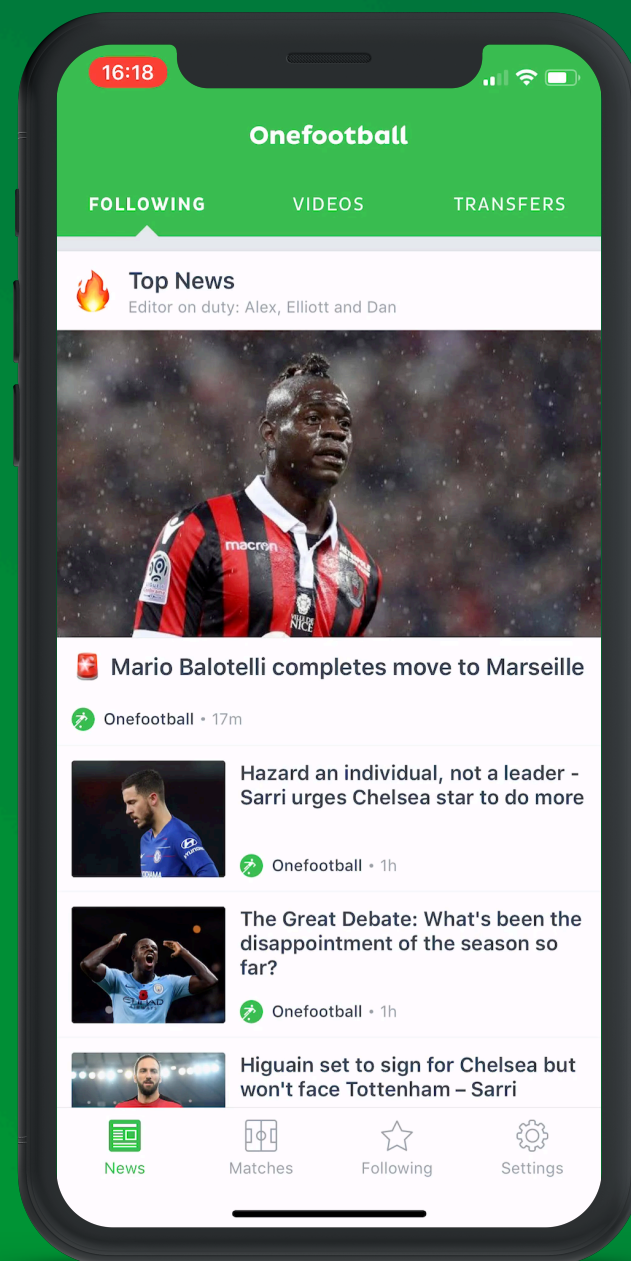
16:18

Onefootball

FOLLOWING VIDEOS TRANSFERS

Top News
Editor on duty: Alex, Elliott and Dan

macron

Mario Balotelli completes move to Marseille

Onefootball • 17m

Hazard an individual, not a leader - Sarri urges Chelsea star to do more

Onefootball • 1h

The Great Debate: What's been the disappointment of the season so far?

Onefootball • 1h

Higuain set to sign for Chelsea but won't face Tottenham – Sarri

News Matches Following Settings